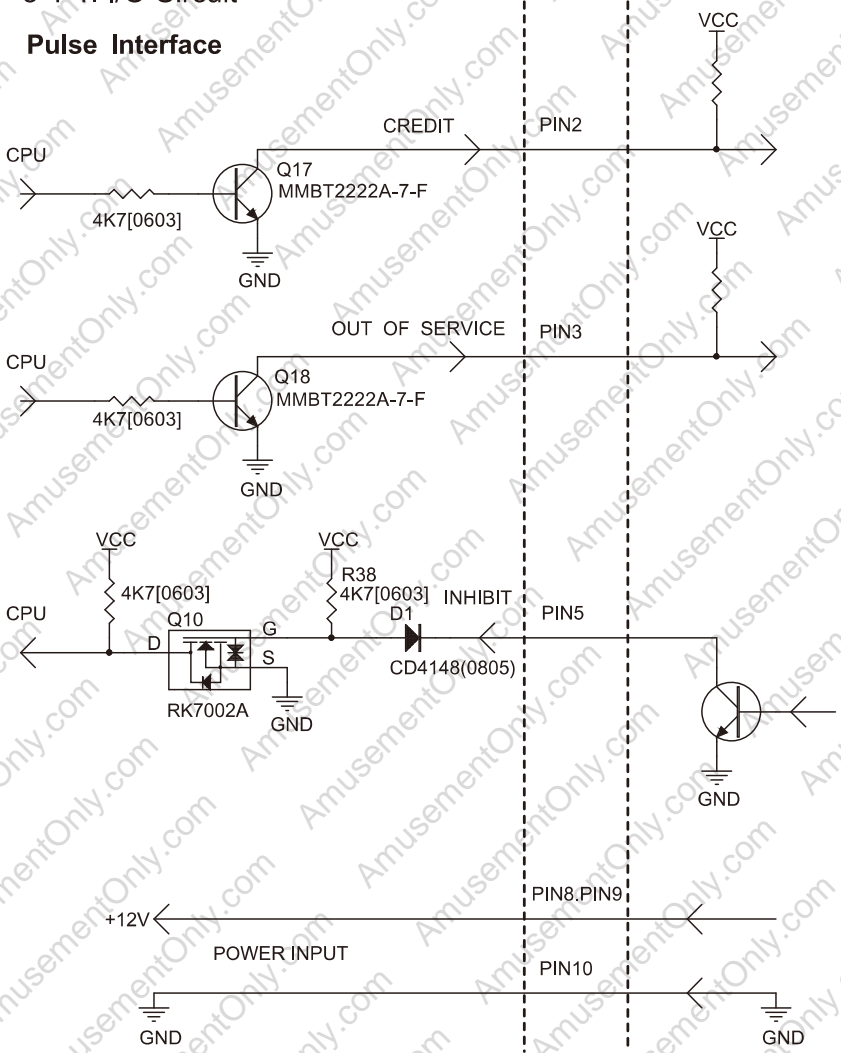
Pulse Interface

VCC

CREDIT
PIN2

CPU
Q17
MMBT2222A-7-F
4K7[0603]
GND

VCC

OUT OF SERVICE
PIN3

CPU
Q18
MMBT2222A-7-F
4K7[0603]
GND

VCC
VCC
R38
4K7[0603]
4K7[0603]
D1
INHIBIT
PIN5
CPU
Q10
D
G
S
CD4148(0805)
RK7002A
GND
GND

PIN8.PIN9
+12V
POWER INPUT
PIN10
GND
GND

AmusementOnly.com